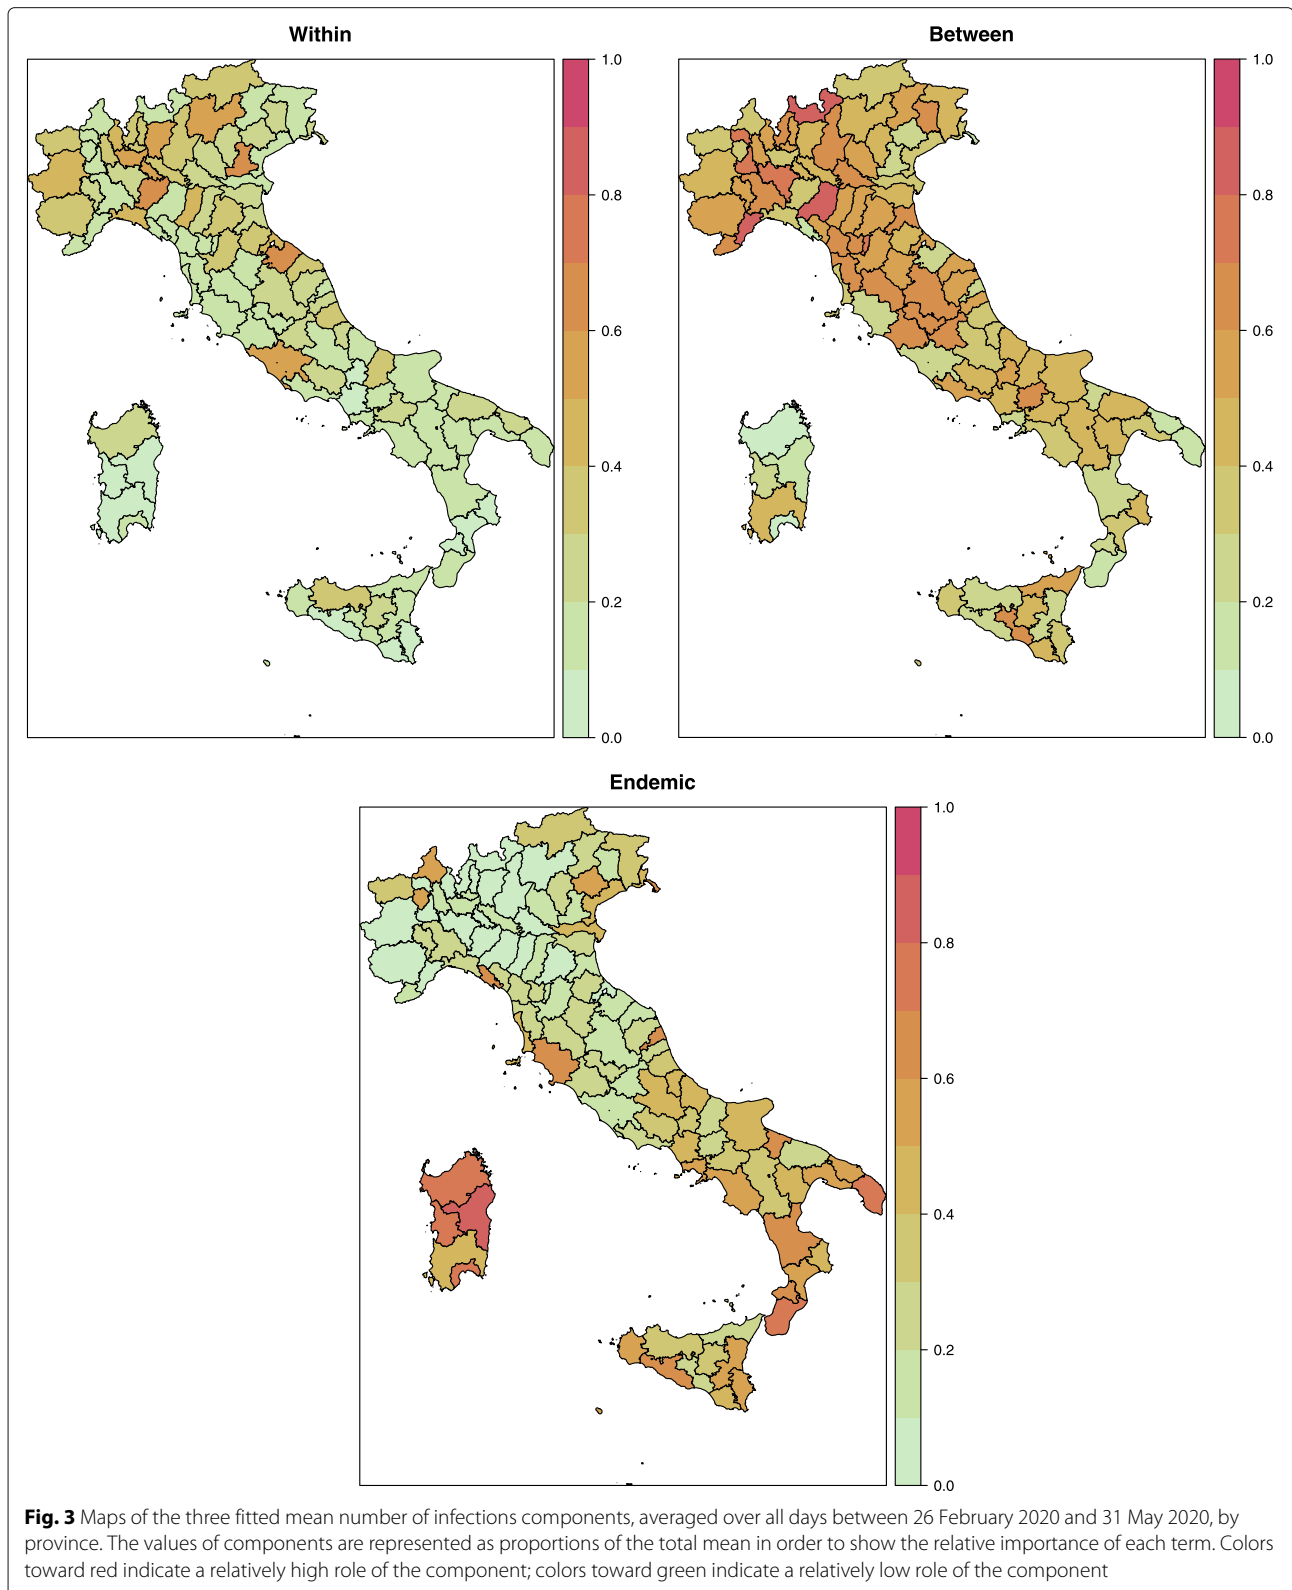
Within

1.0
0.8
0.6
0.4
0.2
0.0

Between

1.0
0.8
0.6
0.4
0.2
0.0

Endemic

1.0
0.8
0.6
0.4
0.2
0.0

**Fig. 3** Maps of the three fitted mean number of infections components, averaged over all days between 26 February 2020 and 31 May 2020, by province. The values of components are represented as proportions of the total mean in order to show the relative importance of each term. Colors toward red indicate a relatively high role of the component; colors toward green indicate a relatively low role of the component